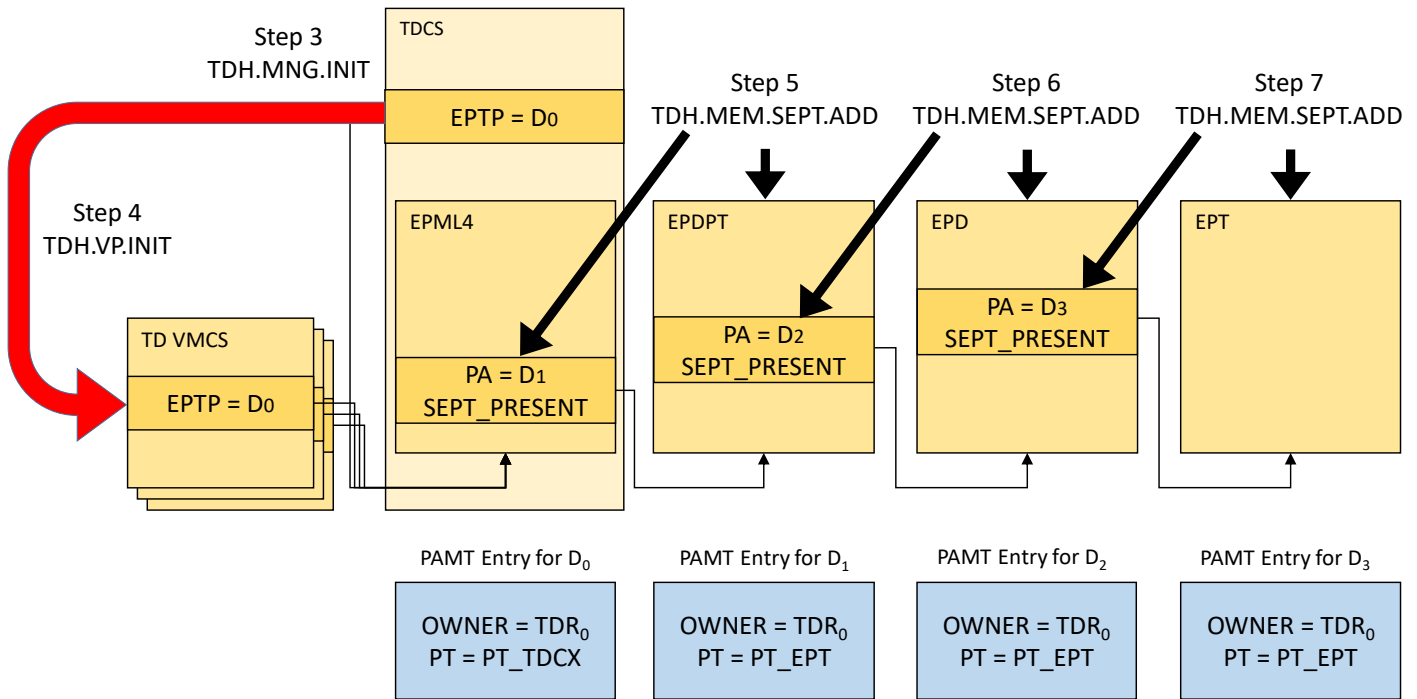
Step 3
TDH.MNG.INIT

TDCS

EPTP = D0

Step 5
TDH.MEM.SEPT.ADD

Step 6
TDH.MEM.SEPT.ADD

Step 7
TDH.MEM.SEPT.ADD

Step 4
TDH.VP.INIT

EPML4

EPDPT

EPD

EPT

TD VMCS

EPTP = D0

PA = D1
SEPT_PRESENT

PA = D2
SEPT_PRESENT

PA = D3
SEPT_PRESENT

PAMT Entry for $D_0$

PAMT Entry for $D_1$

PAMT Entry for $D_2$

PAMT Entry for $D_3$

OWNER = $TDR_0$
PT = PT_TDCX

OWNER = $TDR_0$
PT = PT_EPT

OWNER = $TDR_0$
PT = PT_EPT

OWNER = $TDR_0$
PT = PT_EPT